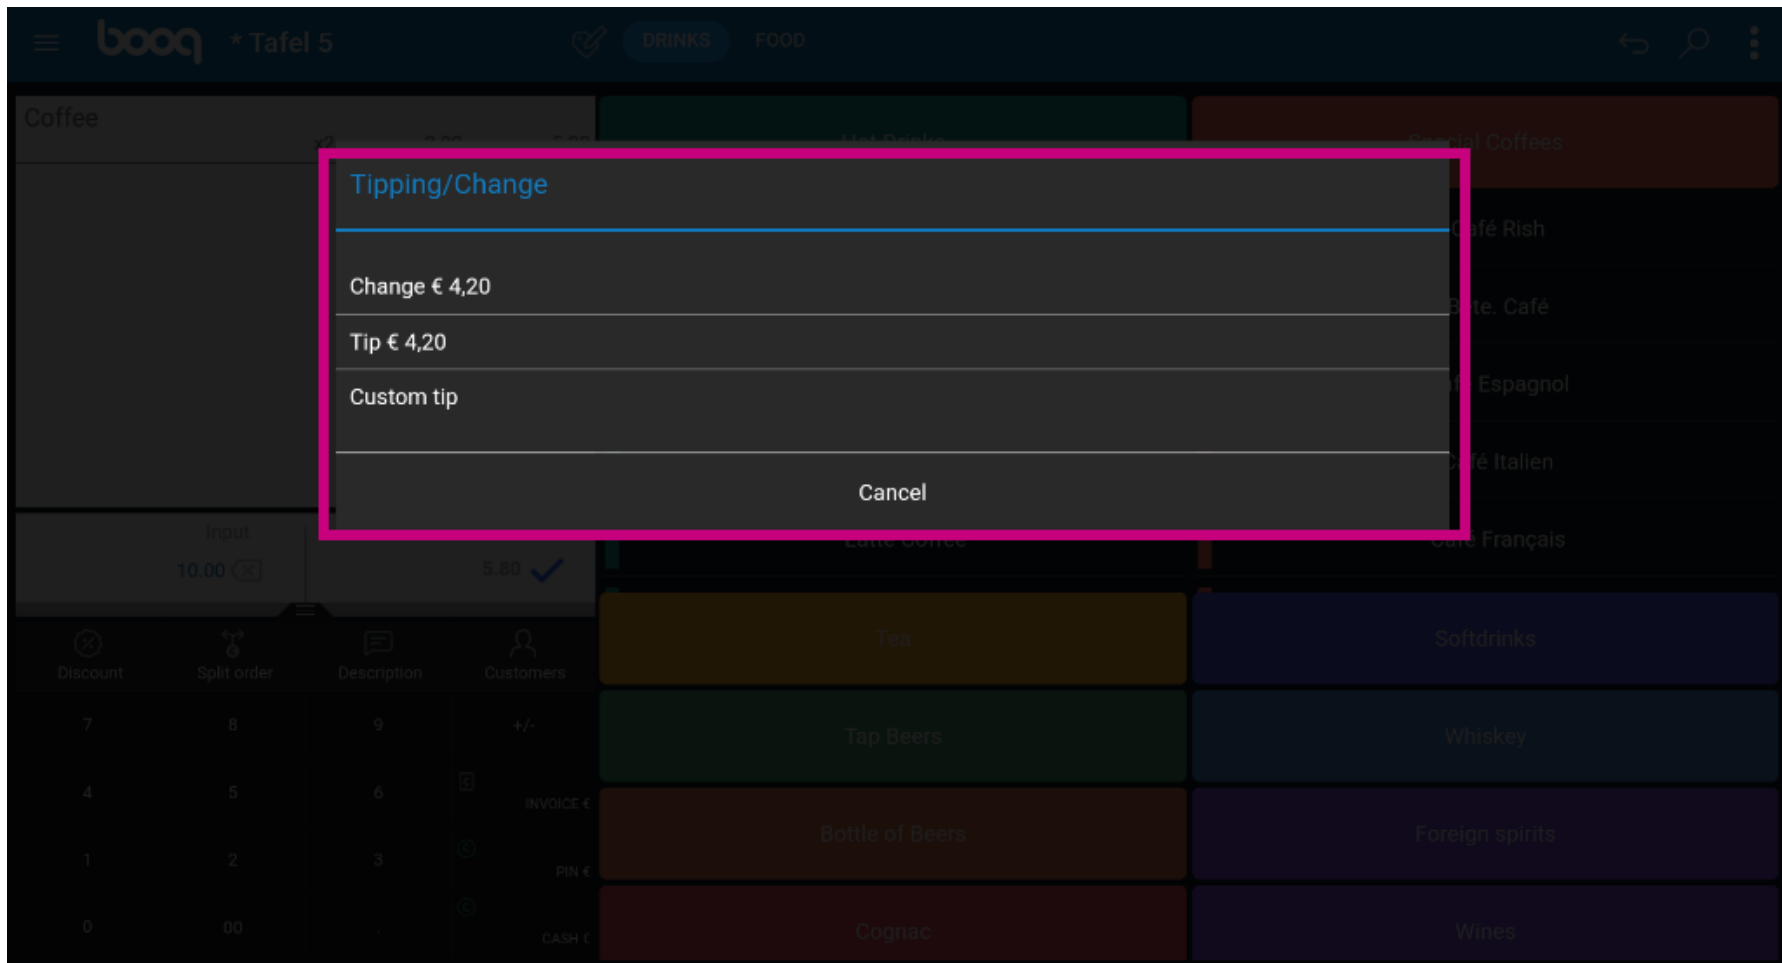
booq * Tafel 5

DRINKS FOOD

Coffee

Tipping/Change

Change € 4,20

Tip € 4,20

Custom tip

Cancel

Special Coffees

Café Rish

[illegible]te. Café

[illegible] Espagnol

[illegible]fé Italien

Latte Coffee

Café Français

Input

10.00

5.80

Discount

Split order

Description

Customers

7 8 9 +/-

4 5 6

INVOICE €

1 2 3

PIN €

0 00 .

CASH €

Tea

Softdrinks

Tap Beers

Whiskey

Bottle of Beers

Foreign spirits

Cognac

Wines